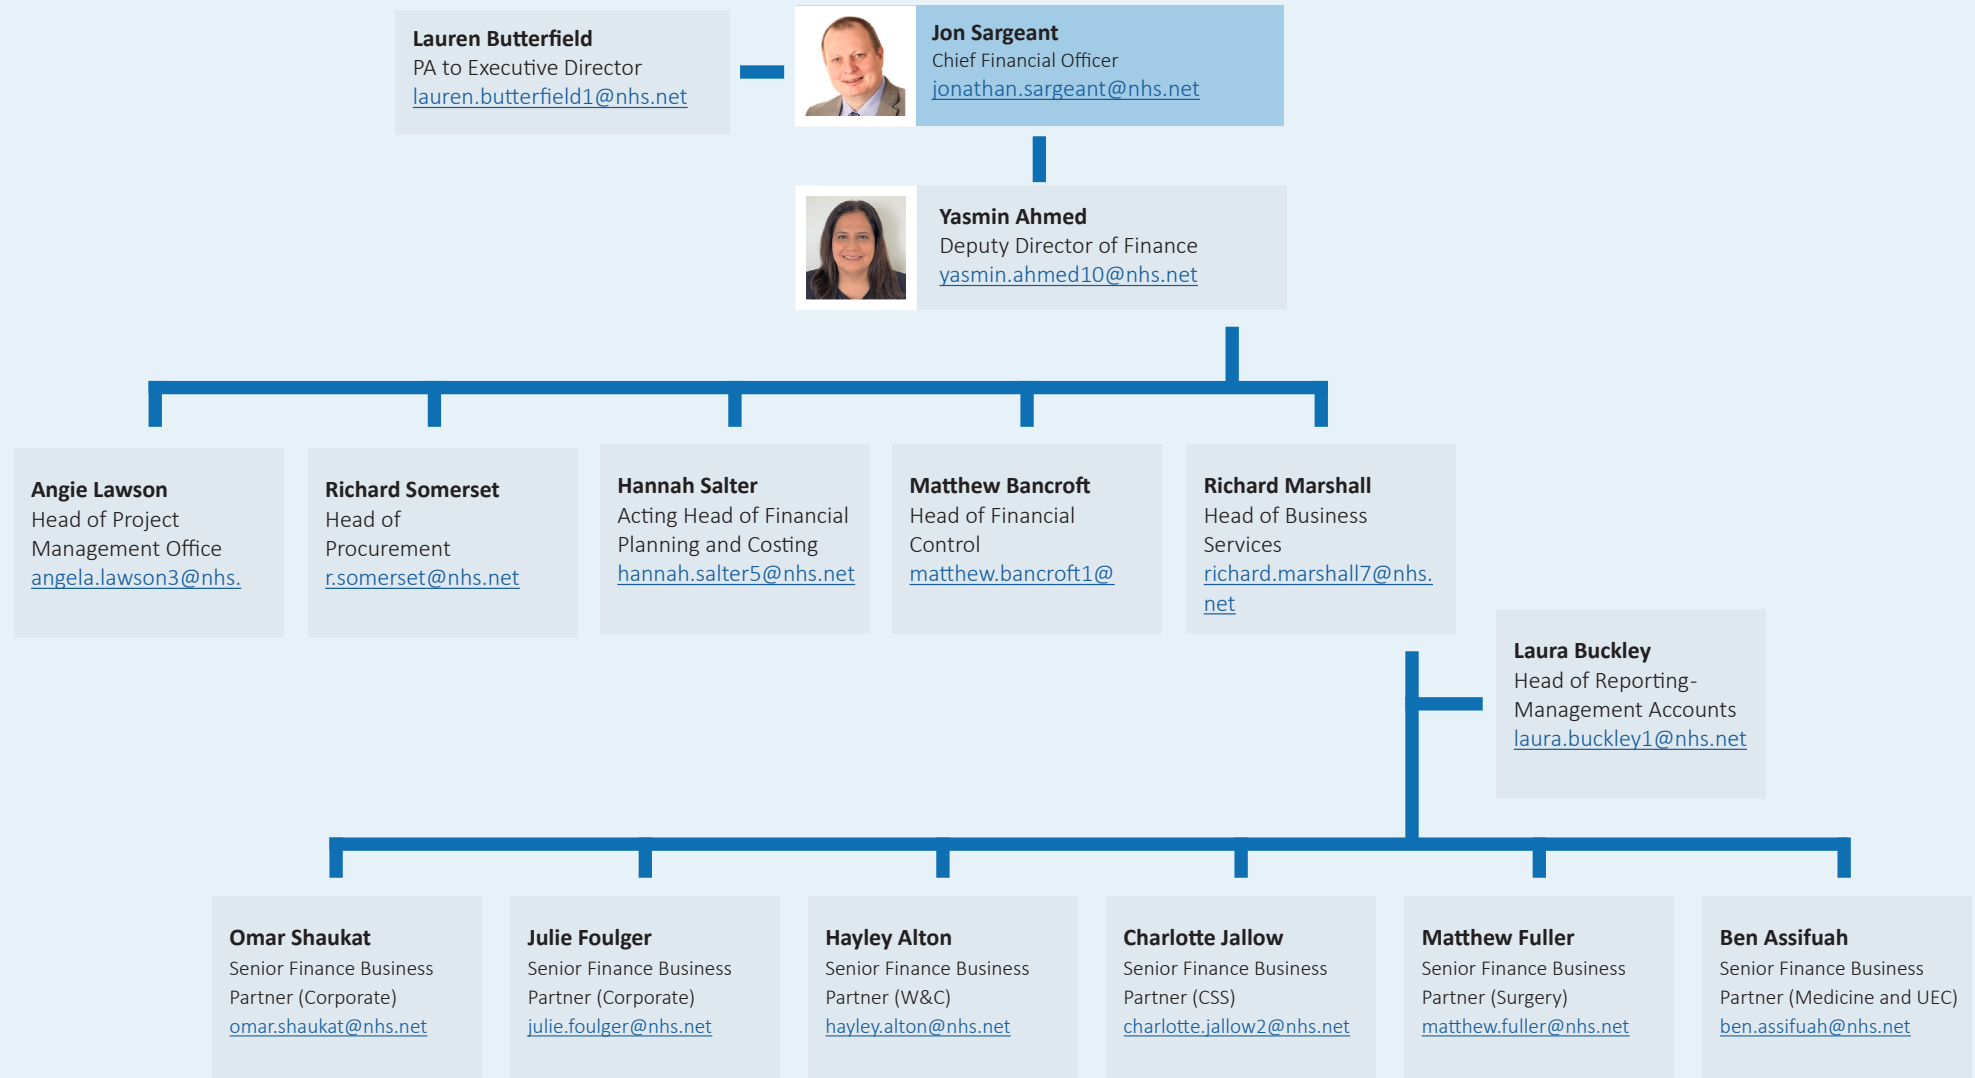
**Lauren Butterfield**
PA to Executive Director
lauren.butterfield1@nhs.net

**Jon Sargeant**
Chief Financial Officer
jonathan.sargeant@nhs.net

**Yasmin Ahmed**
Deputy Director of Finance
yasmin.ahmed10@nhs.net

**Angie Lawson**
Head of Project Management Office
angela.lawson3@nhs.

**Richard Somerset**
Head of Procurement
r.somerset@nhs.net

**Hannah Salter**
Acting Head of Financial Planning and Costing
hannah.salter5@nhs.net

**Matthew Bancroft**
Head of Financial Control
matthew.bancroft1@

**Richard Marshall**
Head of Business Services
richard.marshall7@nhs.net

**Laura Buckley**
Head of Reporting-Management Accounts
laura.buckley1@nhs.net

**Omar Shaukat**
Senior Finance Business Partner (Corporate)
omar.shaukat@nhs.net

**Julie Foulger**
Senior Finance Business Partner (Corporate)
julie.foulger@nhs.net

**Hayley Alton**
Senior Finance Business Partner (W&C)
hayley.alton@nhs.net

**Charlotte Jallow**
Senior Finance Business Partner (CSS)
charlotte.jallow2@nhs.net

**Matthew Fuller**
Senior Finance Business Partner (Surgery)
matthew.fuller@nhs.net

**Ben Assifuah**
Senior Finance Business Partner (Medicine and UEC)
ben.assifuah@nhs.net